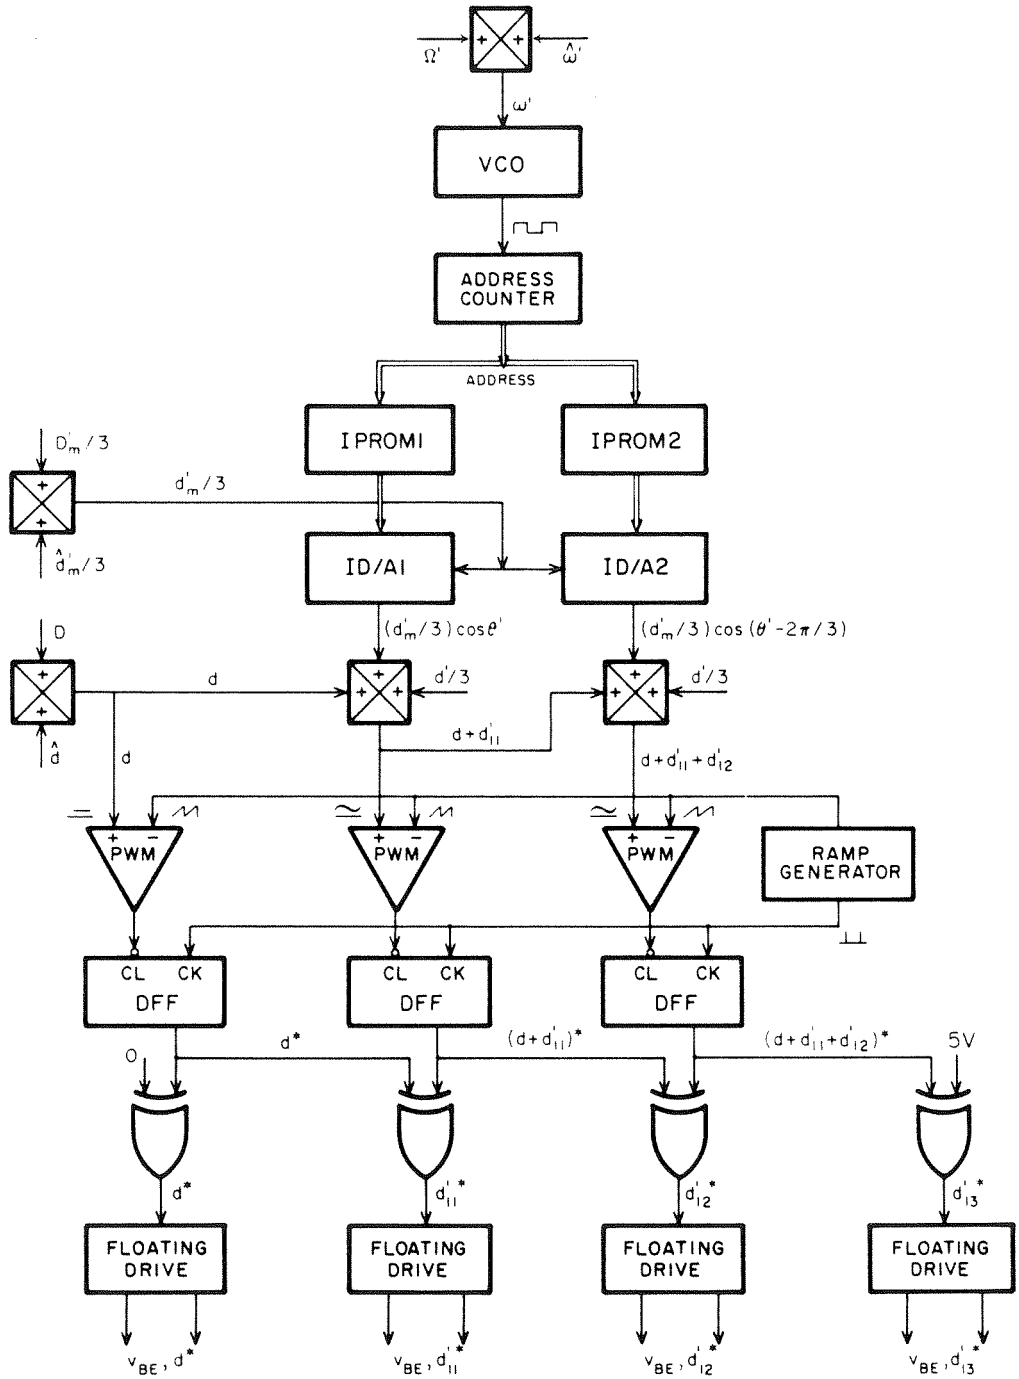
$\Omega'$ + + $\hat{\omega}'$

$\omega'$

VCO

ADDRESS COUNTER

ADDRESS

IPROM1

IPROM2

$D'_m/3$

+ +

$\hat{d}'_m/3$

$d'_m/3$

ID/A1

ID/A2

$(d'_m/3)\cos\theta'$

$(d'_m/3)\cos(\theta'-2\pi/3)$

D

+ +

$\hat{d}$

d

+ + +

$d'/3$

+ + +

$d'/3$

$d+d'_{11}$

d

$d+d'_{11}+d'_{12}$

+ −

PWM

+ −

PWM

+ −

PWM

RAMP GENERATOR

CL CK

DFF

CL CK

DFF

CL CK

DFF

0

$d^*$

$(d+d'_{11})^*$

$(d+d'_{11}+d'_{12})^*$

5V

$d^*$

$d'^*_{11}$

$d'^*_{12}$

$d'^*_{13}$

FLOATING DRIVE

FLOATING DRIVE

FLOATING DRIVE

FLOATING DRIVE

$v_{BE}, d^*$

$v_{BE}, d'^*_{11}$

$v_{BE}, d'^*_{12}$

$v_{BE}, d'^*_{13}$